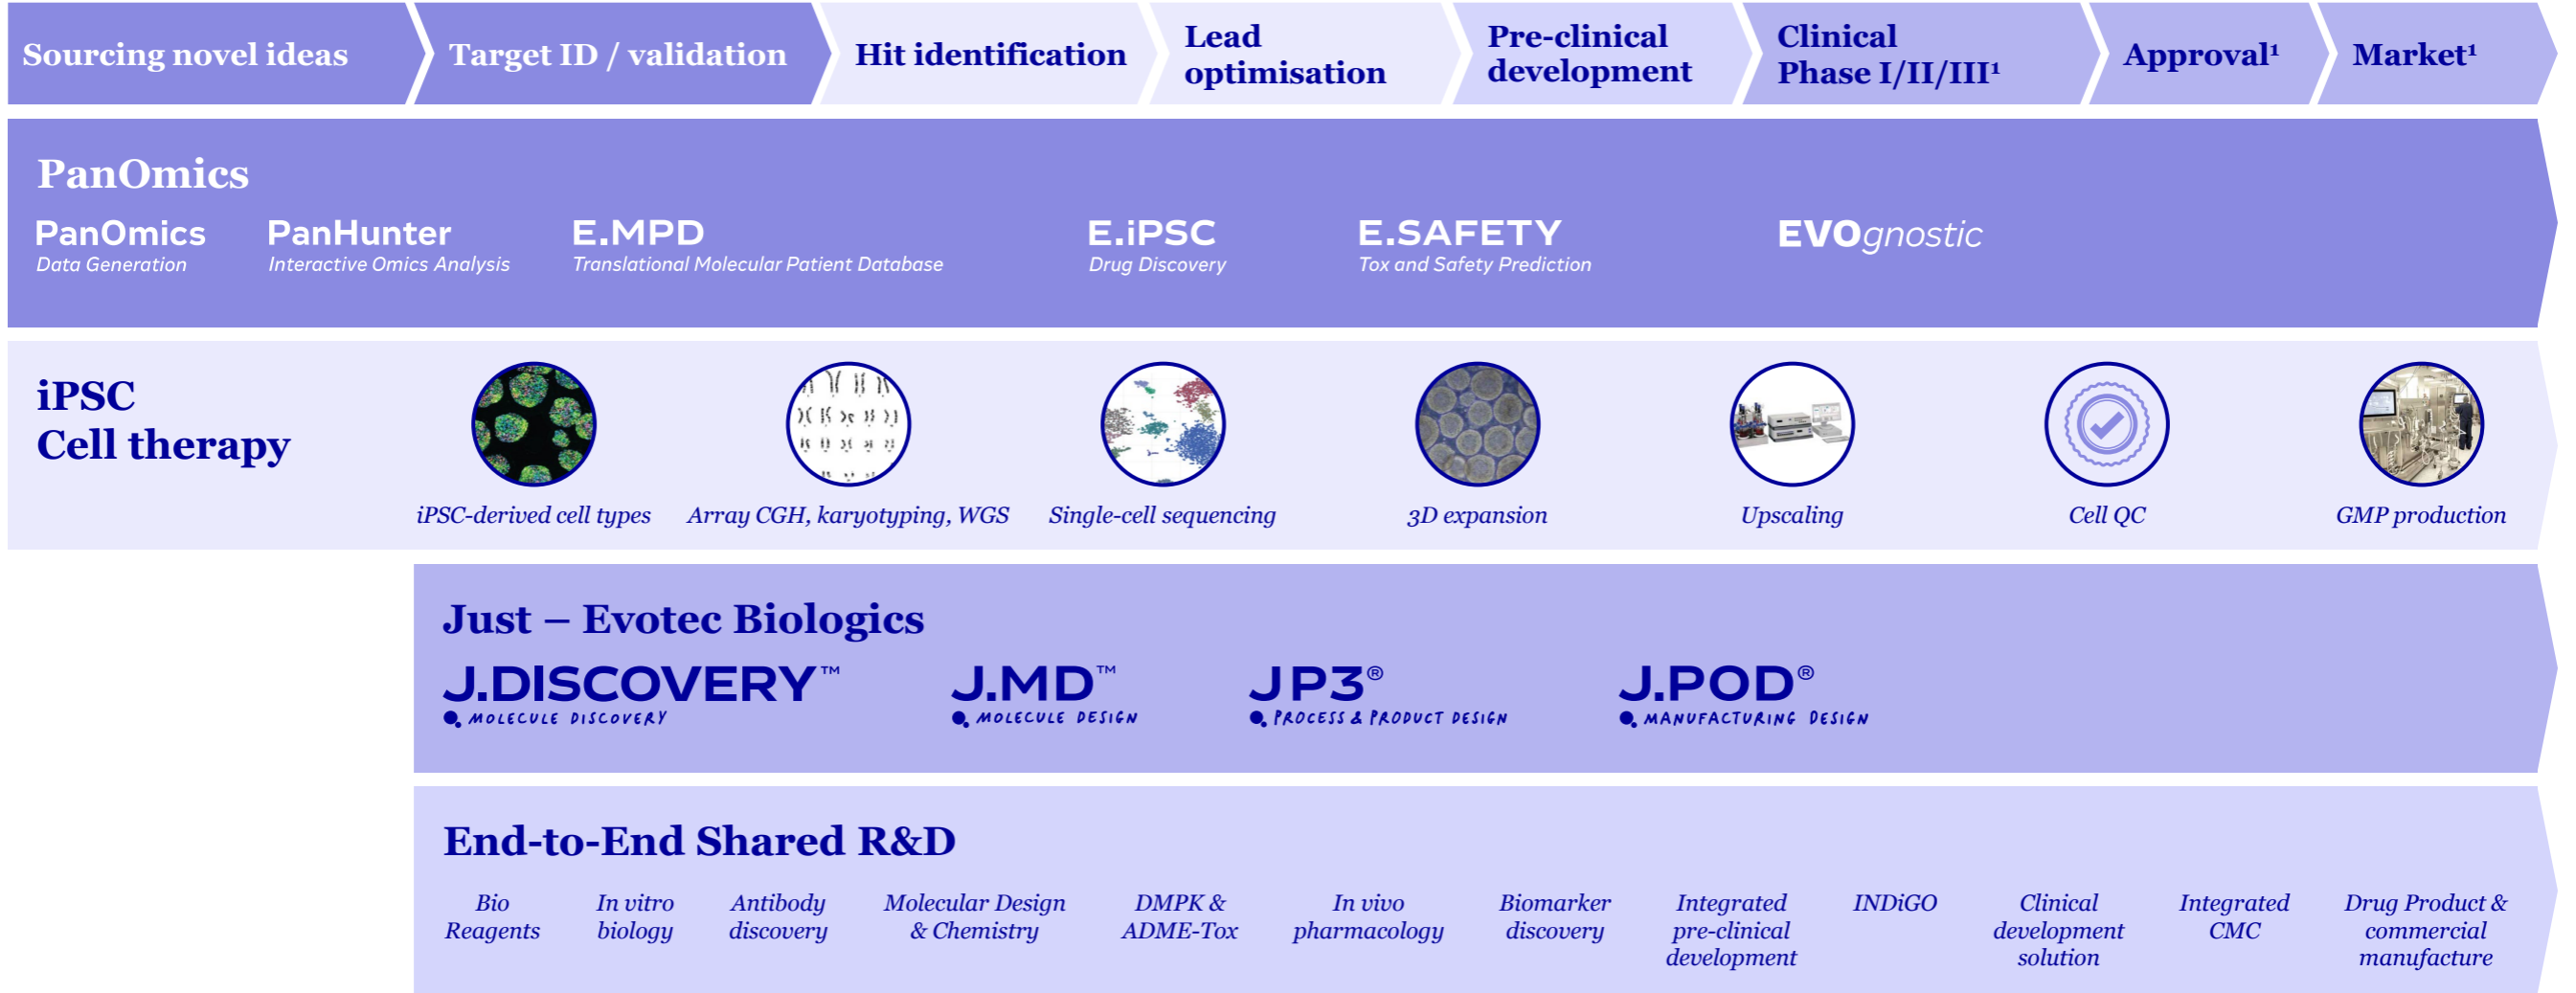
Sourcing novel ideas | Target ID / validation | Hit identification | Lead optimisation | Pre-clinical development | Clinical Phase I/II/III$^1$ | Approval$^1$ | Market$^1$

PanOmics

PanOmics
Data Generation

PanHunter
Interactive Omics Analysis

E.MPD
Translational Molecular Patient Database

E.iPSC
Drug Discovery

E.SAFETY
Tox and Safety Prediction

EVOgnostic

iPSC
Cell therapy

iPSC-derived cell types

Array CGH, karyotyping, WGS

Single-cell sequencing

3D expansion

Upscaling

Cell QC

GMP production

Just – Evotec Biologics

J.DISCOVERY™
MOLECULE DISCOVERY

J.MD™
MOLECULE DESIGN

JP3®
PROCESS & PRODUCT DESIGN

J.POD®
MANUFACTURING DESIGN

End-to-End Shared R&D

Bio Reagents

In vitro biology

Antibody discovery

Molecular Design & Chemistry

DMPK & ADME-Tox

In vivo pharmacology

Biomarker discovery

Integrated pre-clinical development

INDiGO

Clinical development solution

Integrated CMC

Drug Product & commercial manufacture